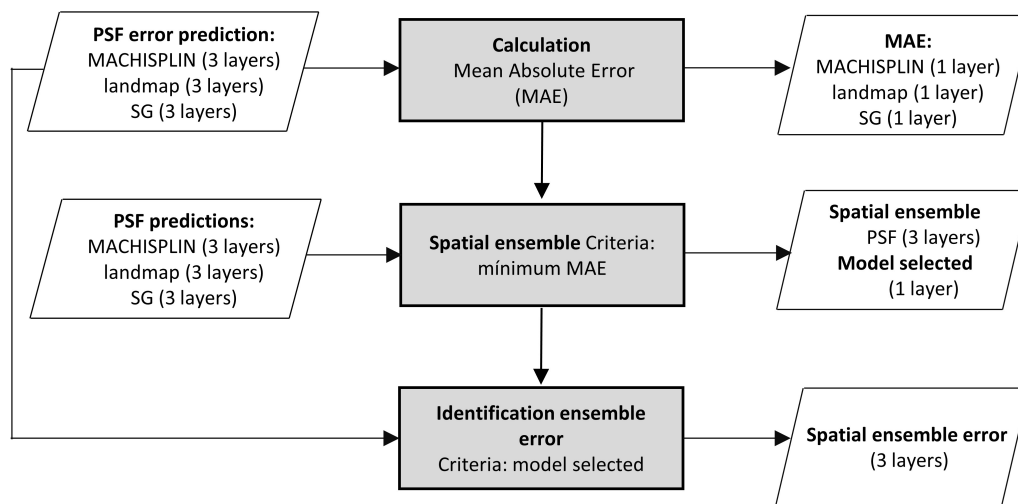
PSF error prediction:
MACHISPLIN (3 layers)
landmap (3 layers)
SG (3 layers)

Calculation
Mean Absolute Error
(MAE)

MAE:
MACHISPLIN (1 layer)
landmap (1 layer)
SG (1 layer)

PSF predictions:
MACHISPLIN (3 layers)
landmap (3 layers)
SG (3 layers)

Spatial ensemble Criteria:
mínimum MAE

Spatial ensemble
PSF (3 layers)
Model selected
(1 layer)

Identification ensemble error
Criteria: model selected

Spatial ensemble error
(3 layers)